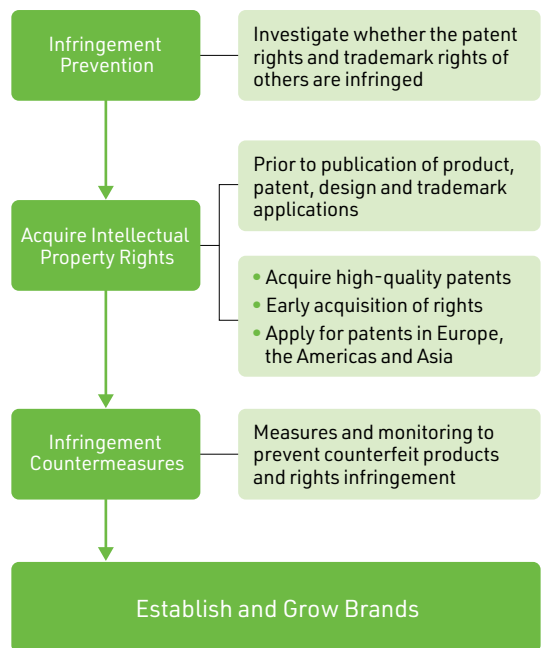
Infringement Prevention

Investigate whether the patent rights and trademark rights of others are infringed

Acquire Intellectual Property Rights

Prior to publication of product, patent, design and trademark applications

• Acquire high-quality patents
• Early acquisition of rights
• Apply for patents in Europe, the Americas and Asia

Infringement Countermeasures

Measures and monitoring to prevent counterfeit products and rights infringement

Establish and Grow Brands